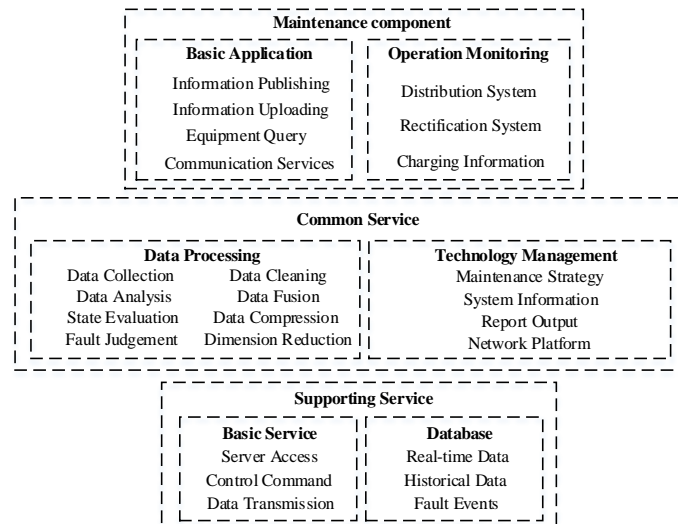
Maintenance component

Basic Application
Information Publishing
Information Uploading
Equipment Query
Communication Services

Operation Monitoring
Distribution System
Rectification System
Charging Information

Common Service

Data Processing
Data Collection
Data Cleaning
Data Analysis
Data Fusion
State Evaluation
Data Compression
Fault Judgement
Dimension Reduction

Technology Management
Maintenance Strategy
System Information
Report Output
Network Platform

Supporting Service

Basic Service
Server Access
Control Command
Data Transmission

Database
Real-time Data
Historical Data
Fault Events